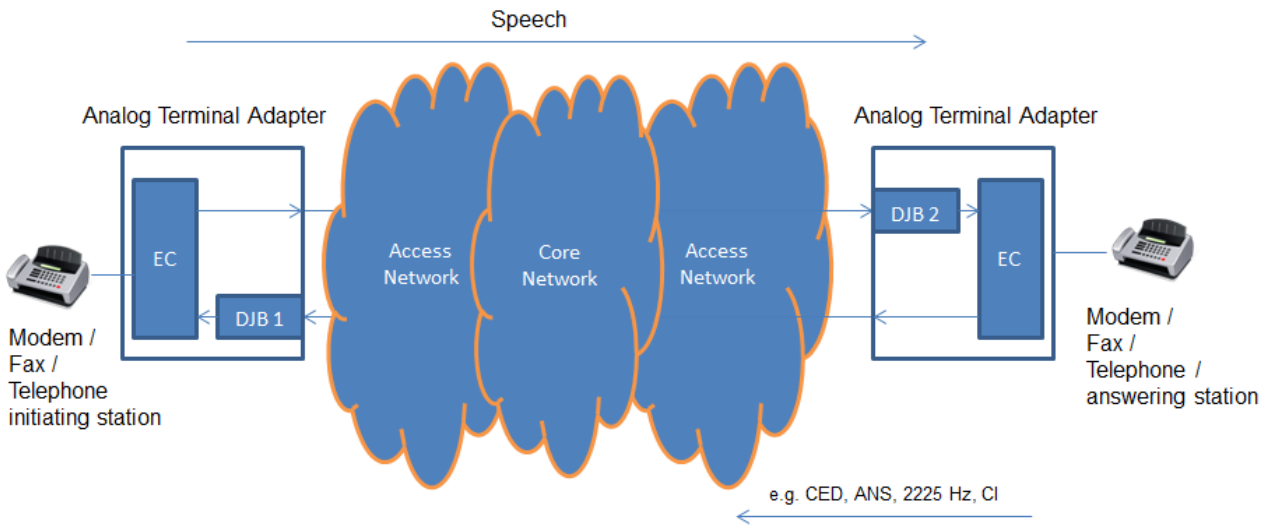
Speech

Analog Terminal Adapter

EC

DJB 1

Modem / Fax / Telephone initiating station

Access Network

Core Network

Access Network

Analog Terminal Adapter

DJB 2

EC

Modem / Fax / Telephone / answering station

e.g. CED, ANS, 2225 Hz, CI